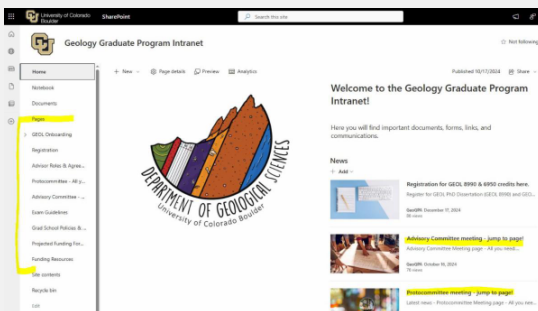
University of Colorado Boulder SharePoint

Search this site

Geology Graduate Program Intranet

Not following

Home
Notebook
Documents
Pages
GEOL Onboarding
Registration
Advisor Roles & Agree...
Protocommittee - All y...
Advisory Committee - ...
Exam Guidelines
Grad School Policies & ...
Projected Funding For...
Funding Resources
Site contents
Recycle bin
Edit

+ New Page details Preview Analytics

Published 10/17/2024 Share

DEPARTMENT OF GEOLOGICAL SCIENCES
University of Colorado Boulder

Welcome to the Geology Graduate Program Intranet!

Here you will find important documents, forms, links, and communications.

News

+ Add

Registration for GEOL 8990 & 8950 credits here.
Register for GEOL PhD Dissertation (GEOL 8990) and GEO...
GeolDPi December 17, 2024
86 views

Advisory Committee meeting - Jump to page!
Advisory Committee Meeting page - All you need...
GeolDPi October 16, 2024
79 views

Protocommittee meeting - Jump to page!
Latest news - Protocommittee Meeting page - All you nee...